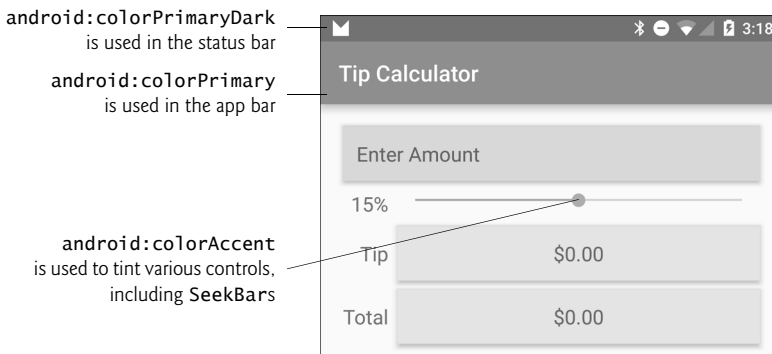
android:colorPrimaryDark
is used in the status bar

android:colorPrimary
is used in the app bar

android:colorAccent
is used to tint various controls, including SeekBars

3:18

Tip Calculator

Enter Amount

15%

Tip

$0.00

Total

$0.00